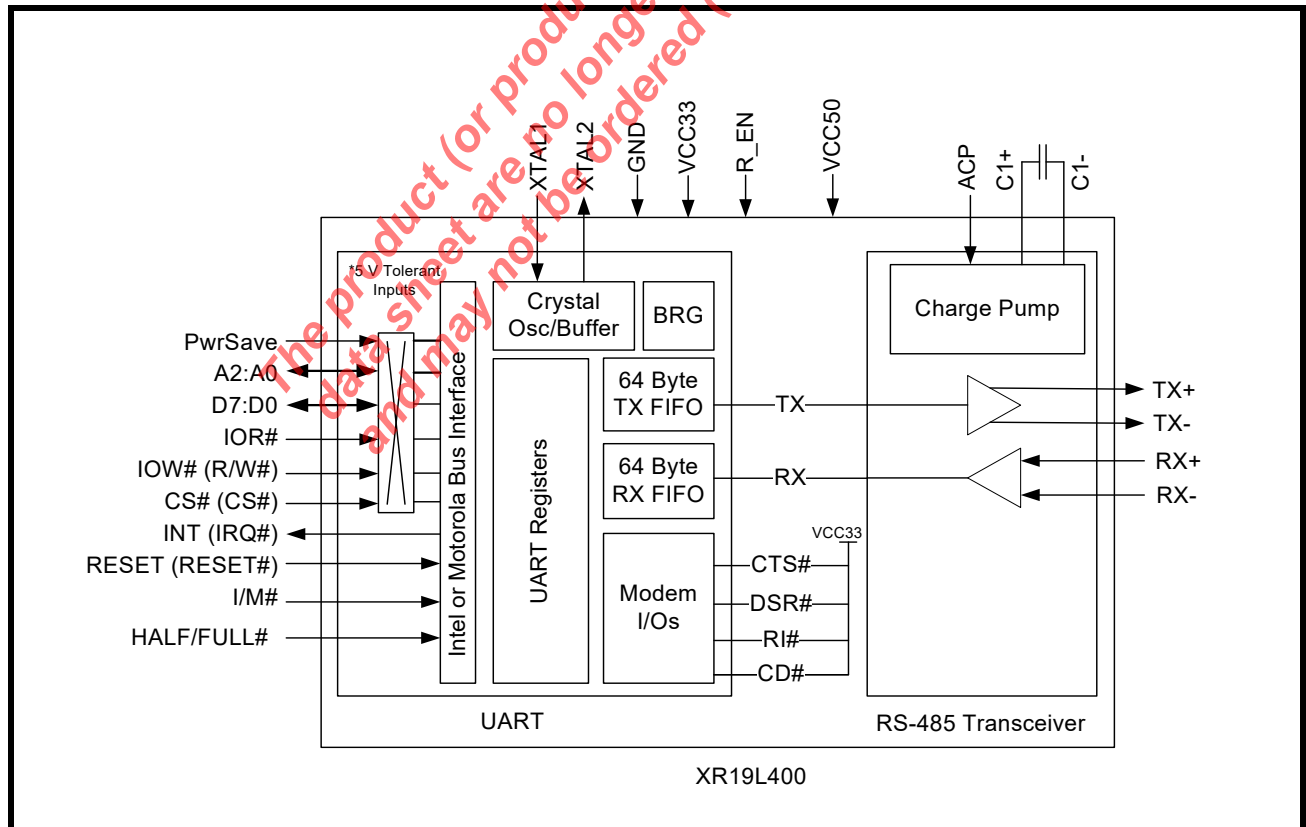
The product (or product data sheet are no longer and may not be ordered (

XTAL1
XTAL2
GND
VCC33
R_EN
VCC50
ACP
C1+
C1-

*5 V Tolerant Inputs

Crystal Osc/Buffer

BRG

Charge Pump

PwrSave
A2:A0
D7:D0
IOR#
IOW# (R/W#)
CS# (CS#)
INT (IRQ#)
RESET (RESET#)
I/M#
HALF/FULL#

Intel or Motorola Bus Interface

UART Registers

64 Byte TX FIFO

64 Byte RX FIFO

TX
RX

TX+
TX-
RX+
RX-

VCC33

Modem I/Os

CTS#
DSR#
RI#
CD#

UART

RS-485 Transceiver

XR19L400